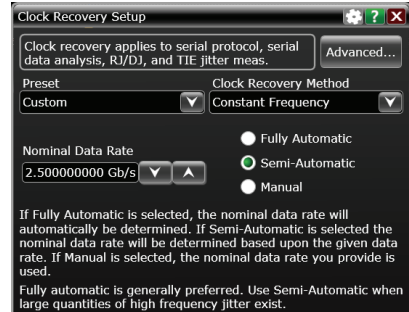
Clock Recovery Setup

?

X

Clock recovery applies to serial protocol, serial data analysis, RJ/DJ, and TIE jitter meas.

Advanced...

Preset

Custom

Clock Recovery Method

Constant Frequency

Fully Automatic

Semi-Automatic

Manual

Nominal Data Rate

2.500000000 Gb/s

If Fully Automatic is selected, the nominal data rate will automatically be determined. If Semi-Automatic is selected the nominal data rate will be determined based upon the given data rate. If Manual is selected, the nominal data rate you provide is used.

Fully automatic is generally preferred. Use Semi-Automatic when large quantities of high frequency jitter exist.